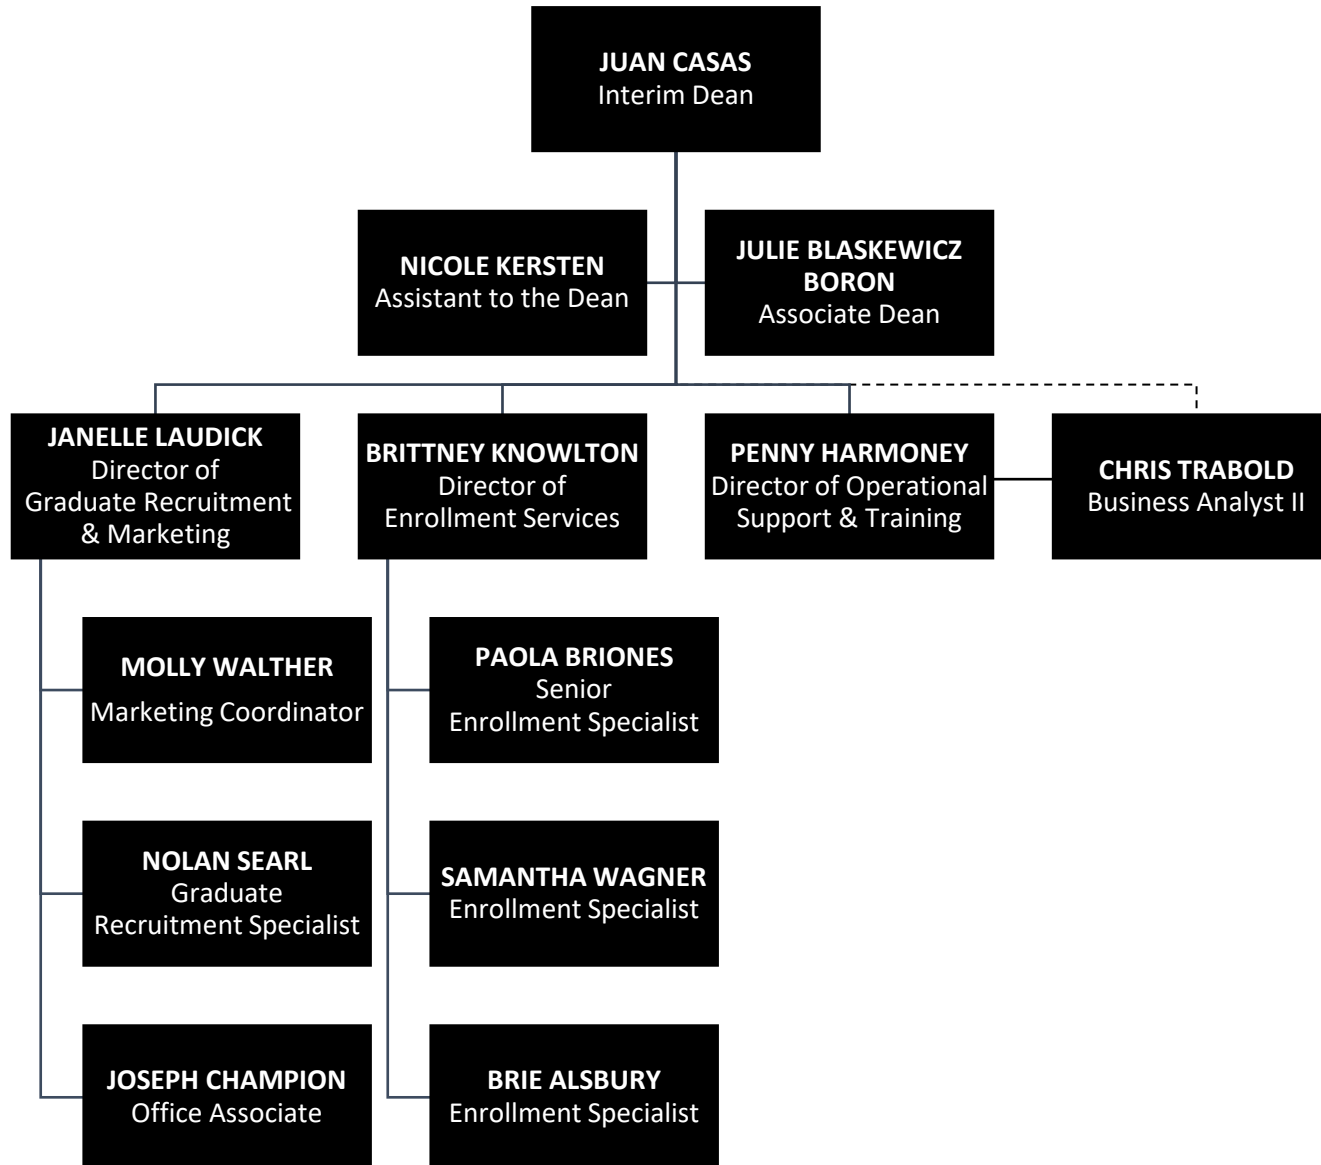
JUAN CASAS
Interim Dean

NICOLE KERSTEN
Assistant to the Dean

JULIE BLASKEWICZ BORON
Associate Dean

JANELLE LAUDICK
Director of Graduate Recruitment & Marketing

BRITTNEY KNOWLTON
Director of Enrollment Services

PENNY HARMONEY
Director of Operational Support & Training

CHRIS TRABOLD
Business Analyst II

MOLLY WALTHER
Marketing Coordinator

NOLAN SEARL
Graduate Recruitment Specialist

JOSEPH CHAMPION
Office Associate

PAOLA BRIONES
Senior Enrollment Specialist

SAMANTHA WAGNER
Enrollment Specialist

BRIE ALSBURY
Enrollment Specialist